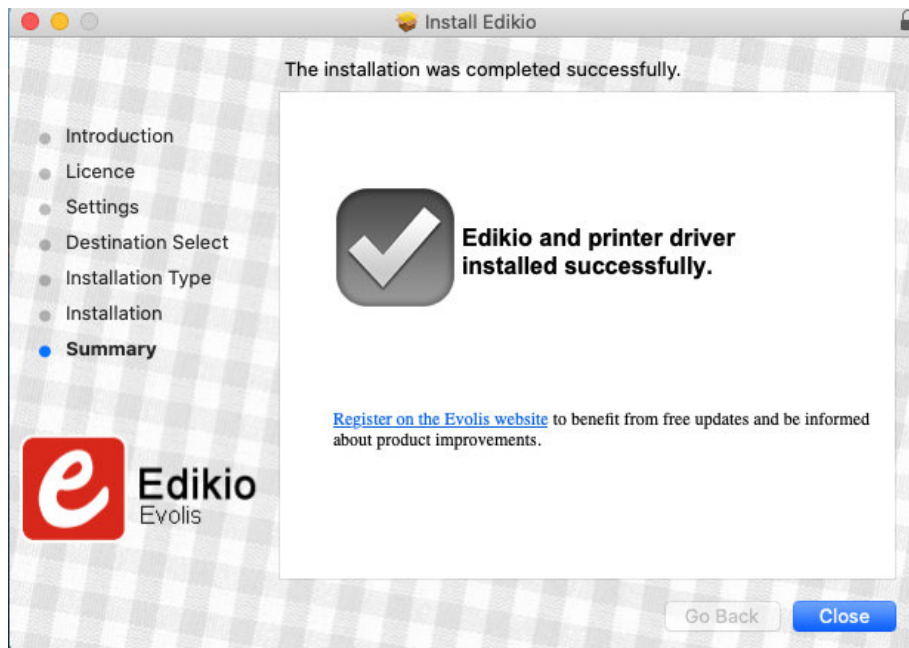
Install Edikio

The installation was completed successfully.

Introduction
Licence
Settings
Destination Select
Installation Type
Installation
Summary

Edikio and printer driver installed successfully.

Register on the Evolis website to benefit from free updates and be informed about product improvements.

e Edikio Evolis

Go Back
Close